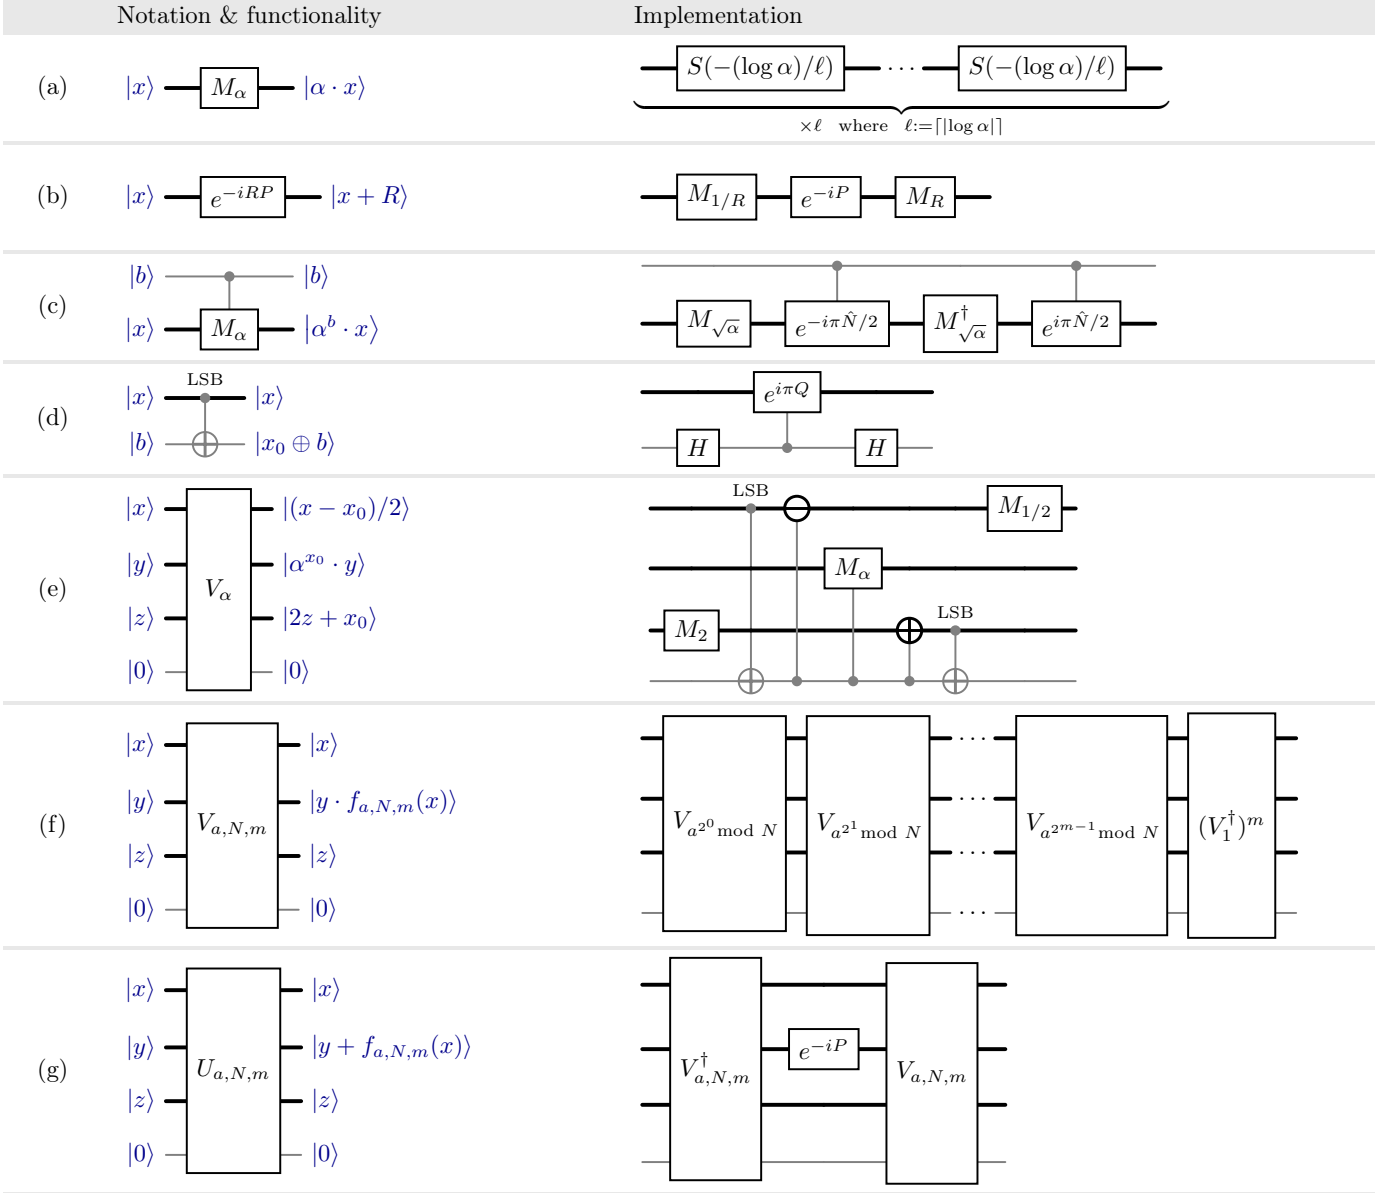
| Notation & functionality | | Implementation |
|---|---|---|
| (a) | $|x\rangle$ $M_\alpha$ $|\alpha \cdot x\rangle$ | $S(-(\log\alpha)/\ell)$ $\cdots$ $S(-(\log\alpha)/\ell)$ $\times\ell$ where $\ell := \lceil|\log\alpha|\rceil$ |
| (b) | $|x\rangle$ $e^{-iRP}$ $|x+R\rangle$ | $M_{1/R}$ $e^{-iP}$ $M_R$ |
| (c) | $|b\rangle$ $|b\rangle$ $|x\rangle$ $M_\alpha$ $|\alpha^b \cdot x\rangle$ | $M_{\sqrt{\alpha}}$ $e^{-i\pi\hat{N}/2}$ $M^\dagger_{\sqrt{\alpha}}$ $e^{i\pi\hat{N}/2}$ |
| (d) | $|x\rangle$ LSB $|x\rangle$ $|b\rangle$ $|x_0 \oplus b\rangle$ | $e^{i\pi Q}$ $H$ $H$ |
| (e) | $|x\rangle$ $|y\rangle$ $|z\rangle$ $|0\rangle$ $V_\alpha$ $|(x-x_0)/2\rangle$ $|\alpha^{x_0} \cdot y\rangle$ $|2z+x_0\rangle$ $|0\rangle$ | LSB $M_{1/2}$ $M_\alpha$ $M_2$ LSB |
| (f) | $|x\rangle$ $|y\rangle$ $|z\rangle$ $|0\rangle$ $V_{a,N,m}$ $|x\rangle$ $|y \cdot f_{a,N,m}(x)\rangle$ $|z\rangle$ $|0\rangle$ | $V_{a^{2^0} \bmod N}$ $V_{a^{2^1} \bmod N}$ $\cdots$ $V_{a^{2^{m-1}} \bmod N}$ $(V_1^\dagger)^m$ |
| (g) | $|x\rangle$ $|y\rangle$ $|z\rangle$ $|0\rangle$ $U_{a,N,m}$ $|x\rangle$ $|y + f_{a,N,m}(x)\rangle$ $|z\rangle$ $|0\rangle$ | $V^\dagger_{a,N,m}$ $e^{-iP}$ $V_{a,N,m}$ |